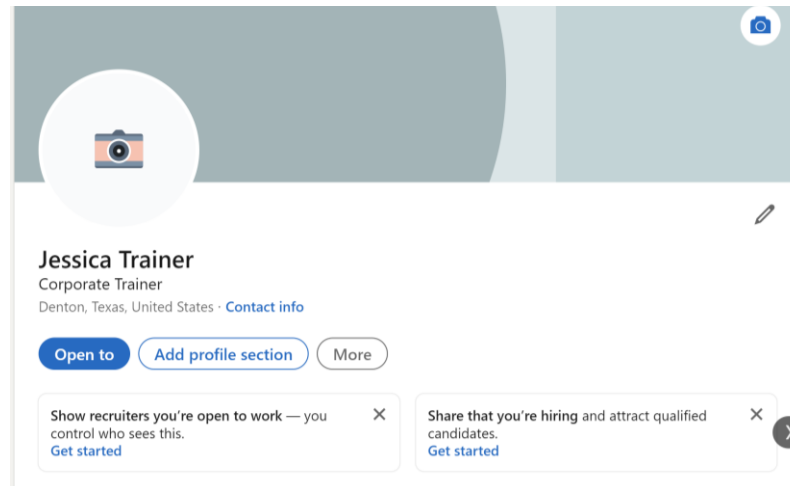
Jessica Trainer

Corporate Trainer

Denton, Texas, United States · Contact info

Open to

Add profile section

More

Show recruiters you're open to work — you control who sees this.

Get started

Share that you're hiring and attract qualified candidates.

Get started